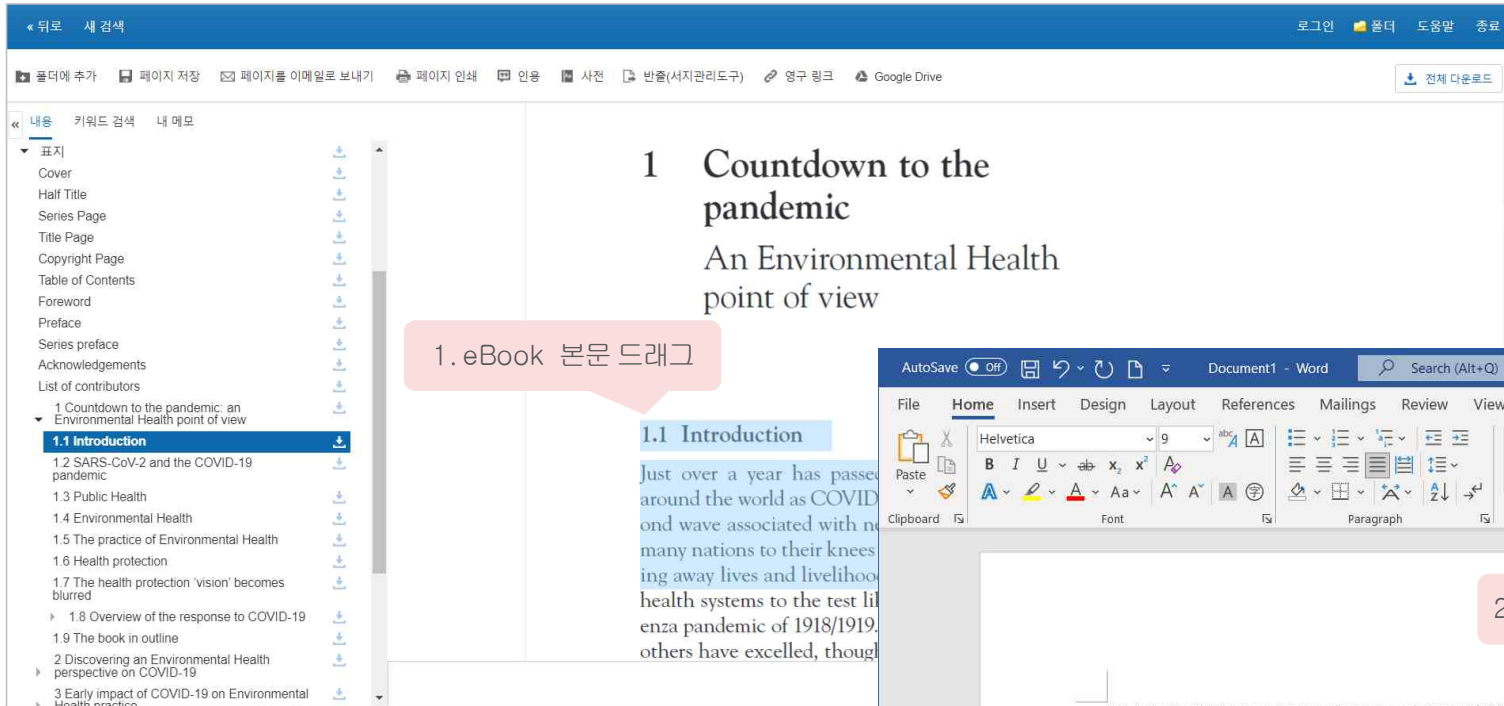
« 뒤로 새 검색

로그인 폴더 도움말 종료

폴더에 추가 페이지 저장 페이지를 이메일로 보내기 페이지 인쇄 인용 사전 반출(서지관리도구) 영구 링크 Google Drive

전체 다운로드

« 내용 키워드 검색 내 메모

표지
Cover
Half Title
Series Page
Title Page
Copyright Page
Table of Contents
Foreword
Preface
Series preface
Acknowledgements
List of contributors
1 Countdown to the pandemic: an Environmental Health point of view
1.1 Introduction
1.2 SARS-CoV-2 and the COVID-19 pandemic
1.3 Public Health
1.4 Environmental Health
1.5 The practice of Environmental Health
1.6 Health protection
1.7 The health protection 'vision' becomes blurred
1.8 Overview of the response to COVID-19
1.9 The book in outline
2 Discovering an Environmental Health perspective on COVID-19
3 Early impact of COVID-19 on Environmental Health practice

1 Countdown to the pandemic
An Environmental Health point of view

1. eBook 본문 드래그

1.1 Introduction

Just over a year has passed around the world as COVID ond wave associated with n many nations to their knees ing away lives and livelihoo health systems to the test li enza pandemic of 1918/1919. others have excelled, thoug

AutoSave Off Document1 - Word Search (Alt+Q)

File Home Insert Design Layout References Mailings Review View

Paste
Clipboard
Helvetica 9
B I U ab x₂ x²
A Aa A^ A
Font
Paragraph

2